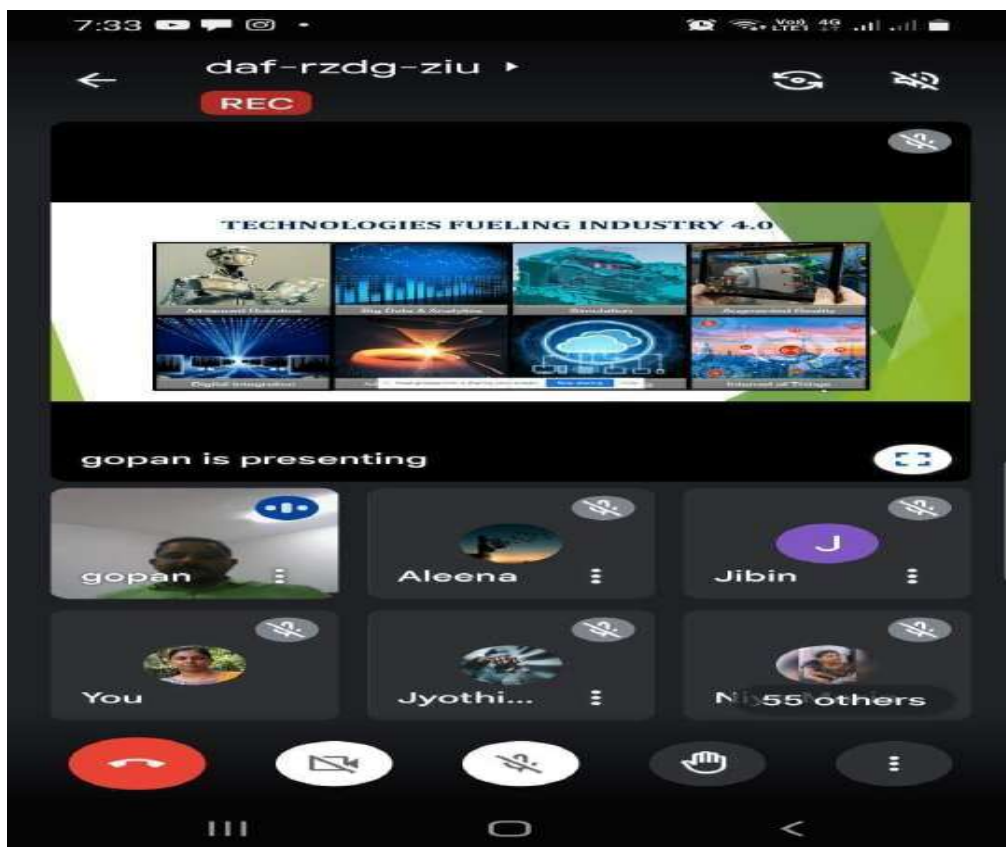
7:33

daf-rzdg-ziu ▸

REC

TECHNOLOGIES FUELING INDUSTRY 4.0

Advanced Robotics

Big Data & Analytics

Simulation

Augmented Reality

Digital Integration

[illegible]

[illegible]

Internet of Things

gopan is presenting

gopan

Aleena

J

Jibin

You

Jyothi...

N 55 others